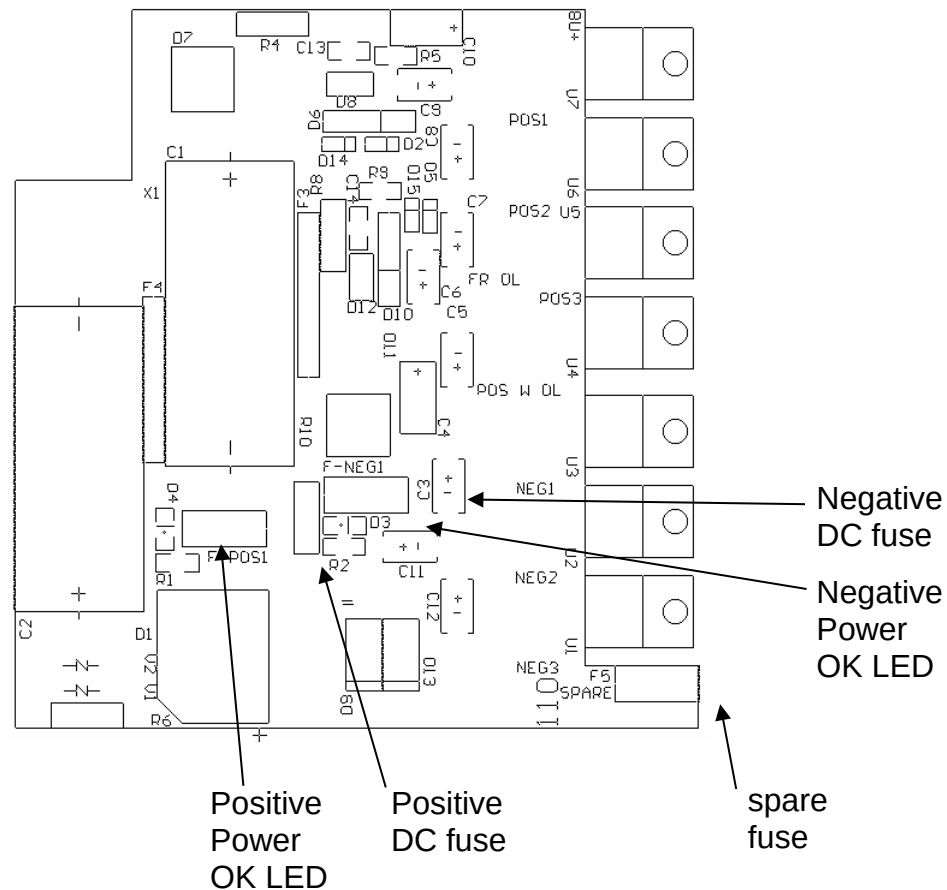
D7
R4
C13
R5
C10
U8
C9
U7
POS1
D6
D14
D2
C8
D5
C1
X1
R8
R9
D15
C14
F3
U6
POS2 U5
C7
FR OL
C6
C5
D12
D10
F4
POS3
D11
POS W OL
U4
C4
R10
U3
F-NEG1
C3
NEG1
D4
D3
F-POS1
R2
C11
R1
U2
NEG2
C12
C2
D1
Q2
Q1
D13
D9
U1
NEG3
F5
SPARE
R6
Negative DC fuse
Negative Power OK LED
Positive Power OK LED
Positive DC fuse
spare fuse